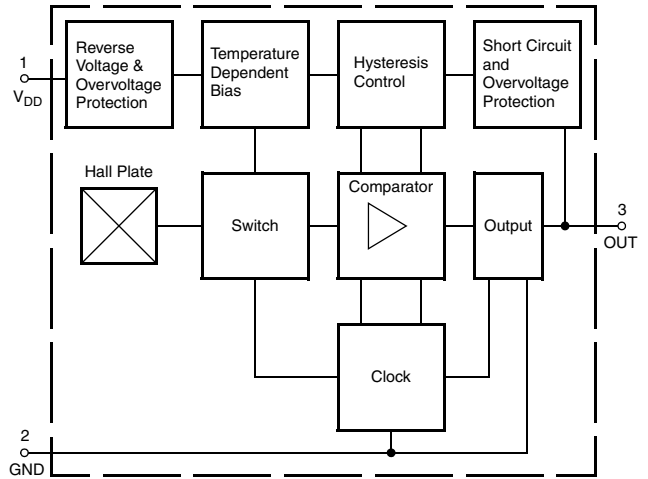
1
$V_{DD}$

Reverse Voltage & Overvoltage Protection

Temperature Dependent Bias

Hysteresis Control

Short Circuit and Overvoltage Protection

Hall Plate

Switch

Comparator

Output

3
OUT

Clock

2
GND